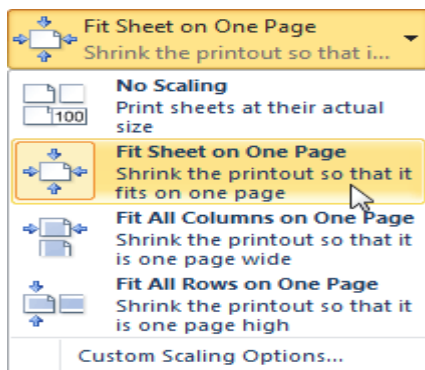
Fit Sheet on One Page
Shrink the printout so that i...

100

No Scaling
Print sheets at their actual size

Fit Sheet on One Page
Shrink the printout so that it fits on one page

Fit All Columns on One Page
Shrink the printout so that it is one page wide

Fit All Rows on One Page
Shrink the printout so that it is one page high

Custom Scaling Options...